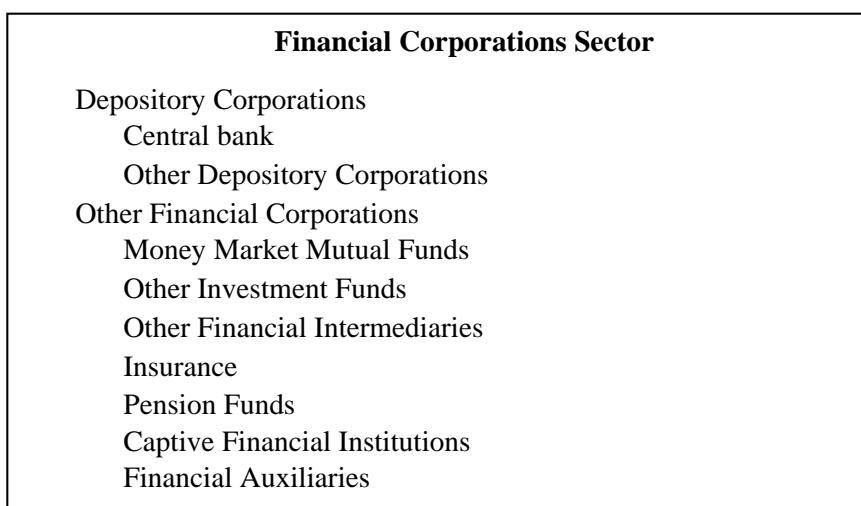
**Financial Corporations Sector**

Depository Corporations
Central bank
Other Depository Corporations
Other Financial Corporations
Money Market Mutual Funds
Other Investment Funds
Other Financial Intermediaries
Insurance
Pension Funds
Captive Financial Institutions
Financial Auxiliaries